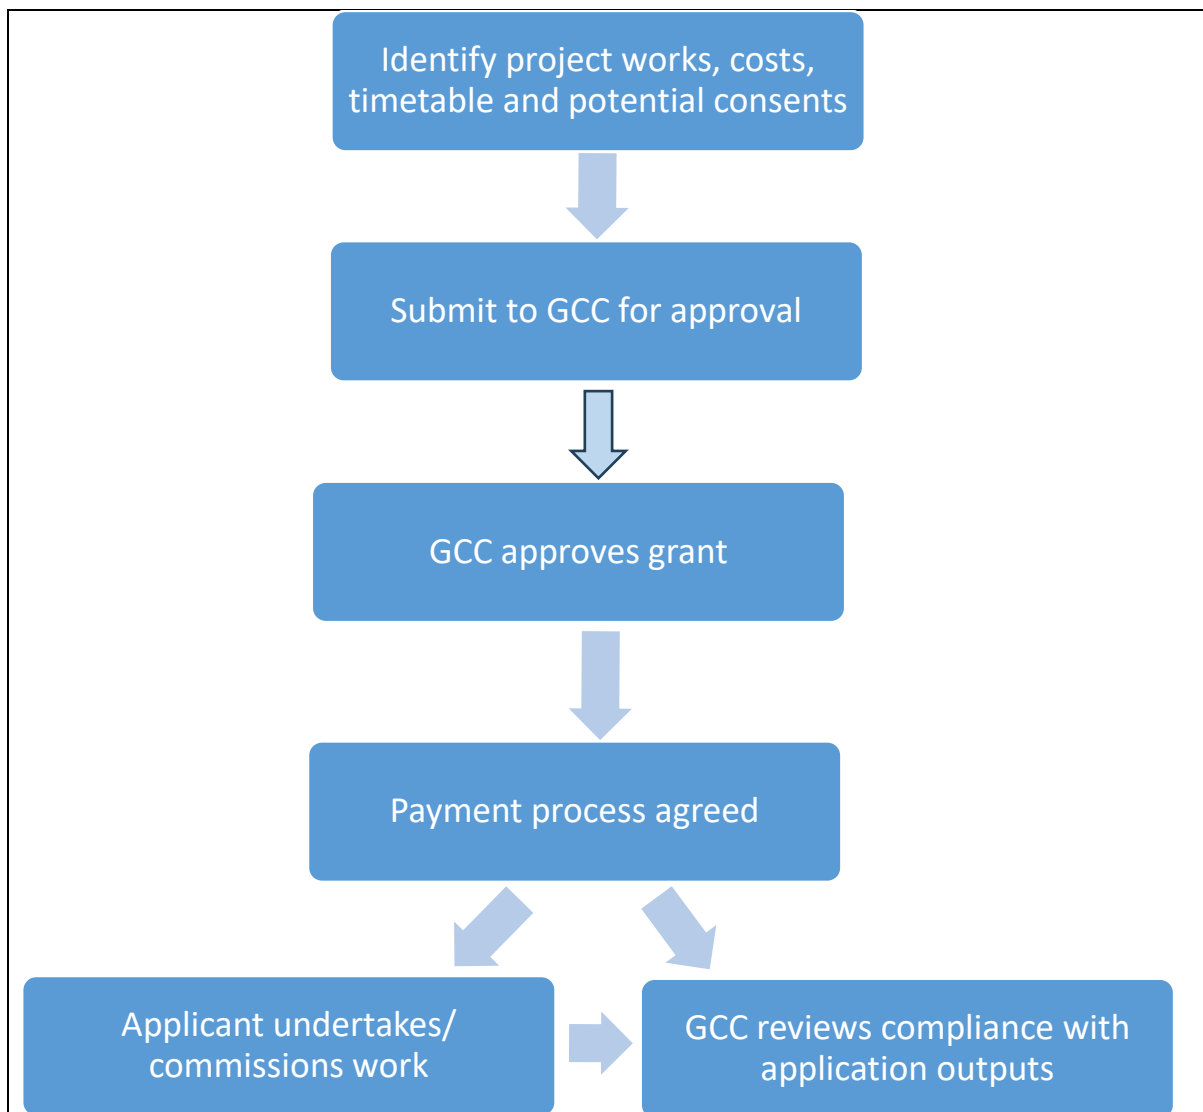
Identify project works, costs, timetable and potential consents

Submit to GCC for approval

GCC approves grant

Payment process agreed

Applicant undertakes/ commissions work

GCC reviews compliance with application outputs